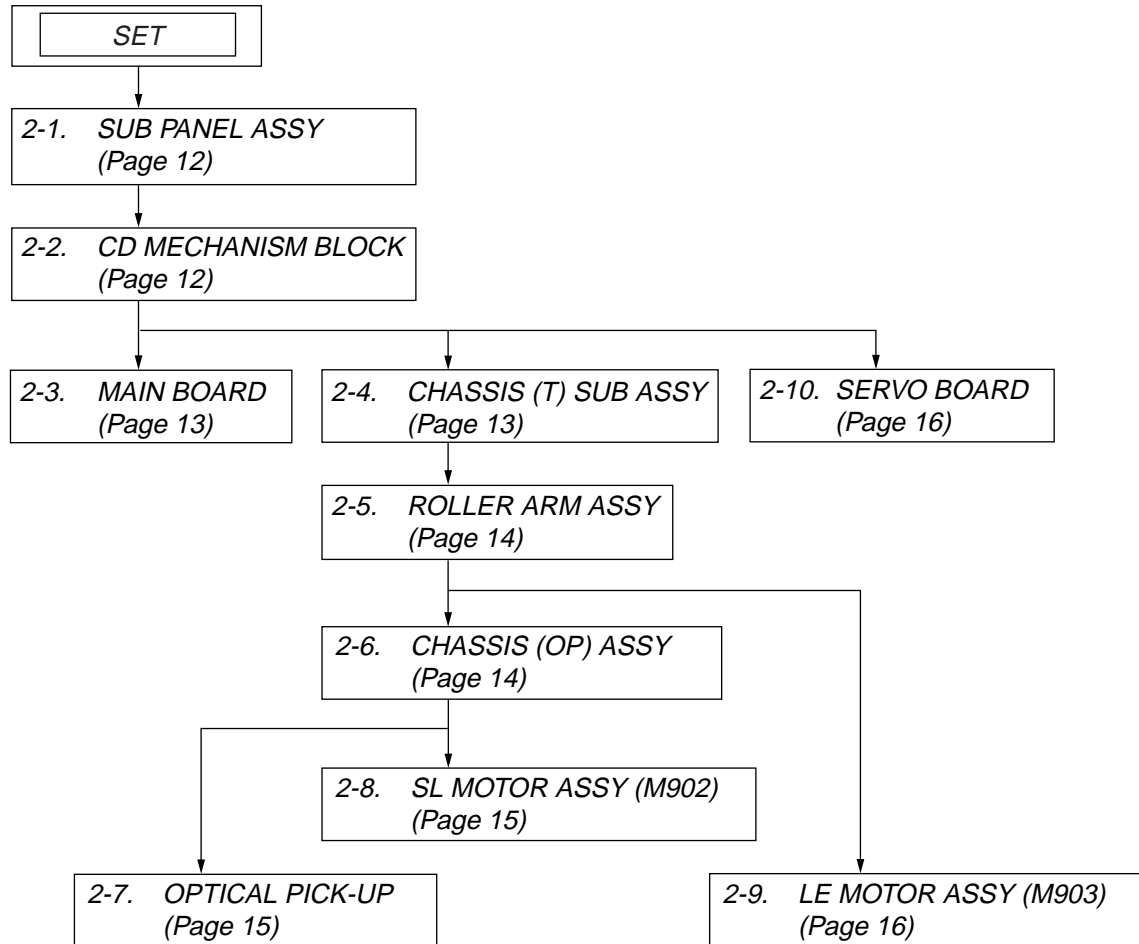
SET

2-1. SUB PANEL ASSY (Page 12)

2-2. CD MECHANISM BLOCK (Page 12)

2-3. MAIN BOARD (Page 13)

2-4. CHASSIS (T) SUB ASSY (Page 13)

2-10. SERVO BOARD (Page 16)

2-5. ROLLER ARM ASSY (Page 14)

2-6. CHASSIS (OP) ASSY (Page 14)

2-8. SL MOTOR ASSY (M902) (Page 15)

2-7. OPTICAL PICK-UP (Page 15)

2-9. LE MOTOR ASSY (M903) (Page 16)